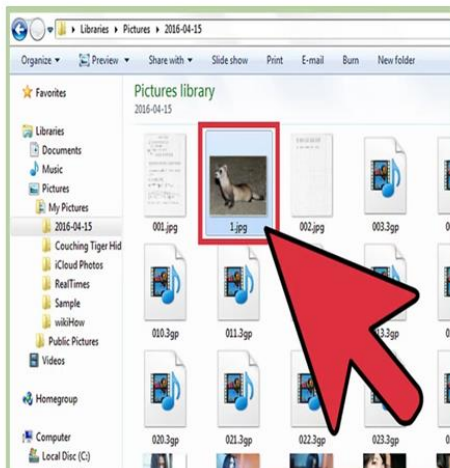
Libraries ▸ Pictures ▸ 2016-04-15

Organize ▾ Preview ▾ Share with ▾ Slide show Print E-mail Burn New folder

Favorites

Libraries
Documents
Music
Pictures
My Pictures
2016-04-15
Couching Tiger Hid
iCloud Photos
RealTimes
Sample
wikiHow
Public Pictures
Videos

Homegroup

Computer
Local Disc (C:)

Pictures library
2016-04-15

001.jpg
1.jpg
002.jpg
003.3gp
010.3gp
011.3gp
013.3gp
020.3gp
021.3gp
022.3gp
023.3gp